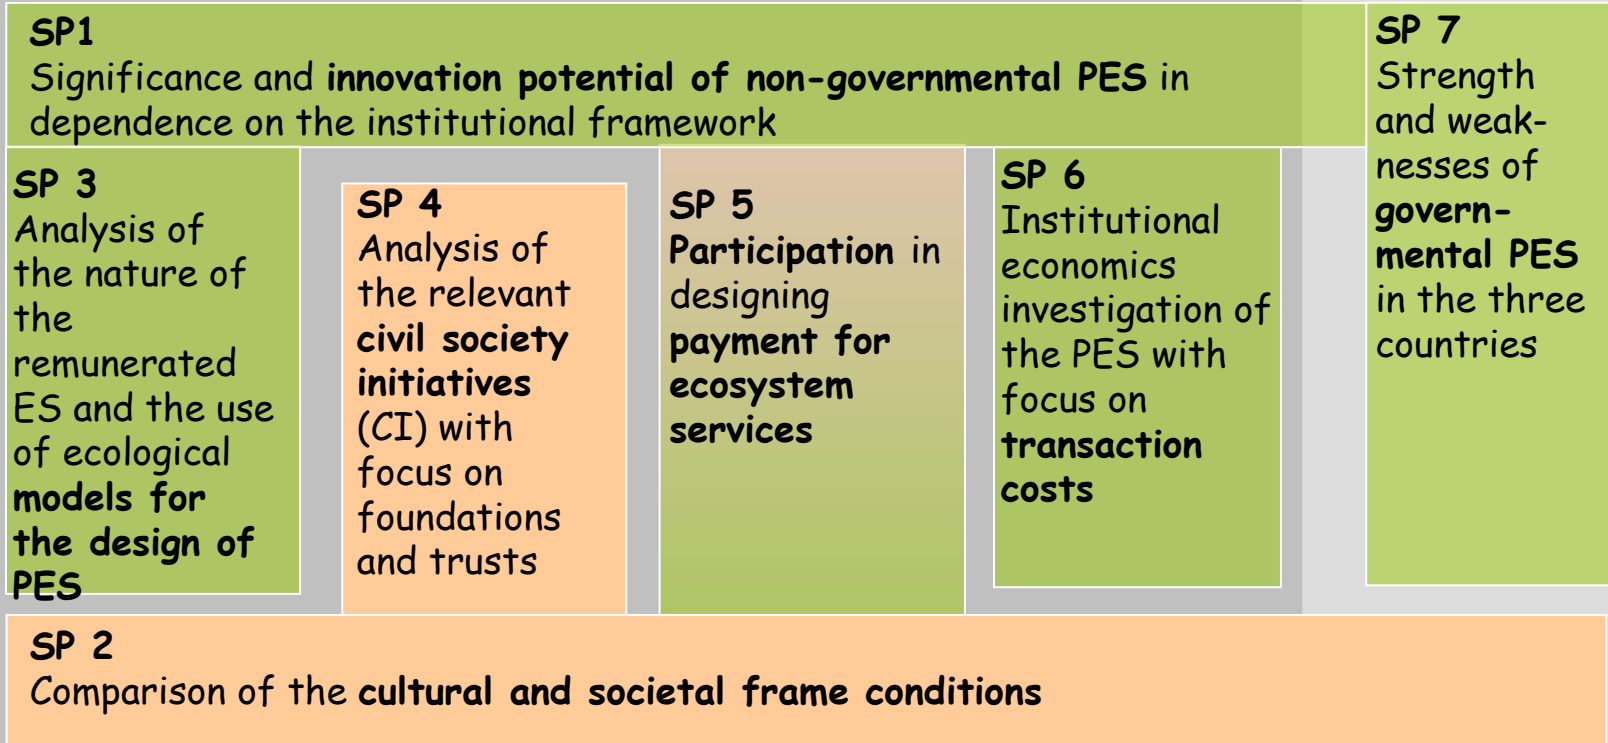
SP1
Significance and innovation potential of non-governmental PES in dependence on the institutional framework

SP 7
Strength and weaknesses of governmental PES in the three countries

SP 3
Analysis of the nature of the remunerated ES and the use of ecological models for the design of PES

SP 4
Analysis of the relevant civil society initiatives (CI) with focus on foundations and trusts

SP 5
Participation in designing payment for ecosystem services

SP 6
Institutional economics investigation of the PES with focus on transaction costs

SP 2
Comparison of the cultural and societal frame conditions